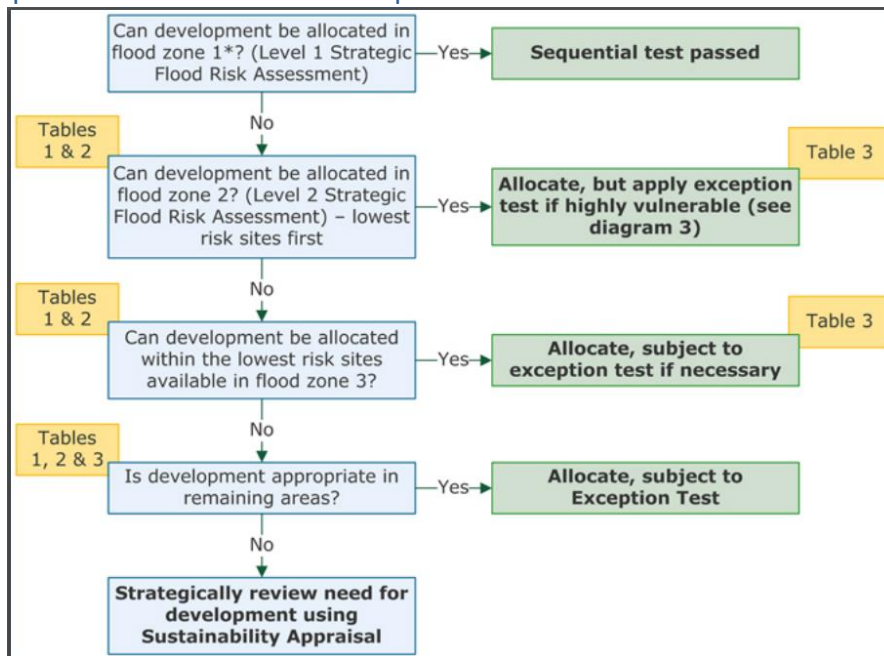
Can development be allocated in flood zone 1*? (Level 1 Strategic Flood Risk Assessment)

Yes

Sequential test passed

No

Tables 1 & 2

Can development be allocated in flood zone 2? (Level 2 Strategic Flood Risk Assessment) – lowest risk sites first

Yes

Table 3

Allocate, but apply exception test if highly vulnerable (see diagram 3)

No

Tables 1 & 2

Can development be allocated within the lowest risk sites available in flood zone 3?

Yes

Table 3

Allocate, subject to exception test if necessary

No

Tables 1, 2 & 3

Is development appropriate in remaining areas?

Yes

Allocate, subject to Exception Test

No

Strategically review need for development using Sustainability Appraisal